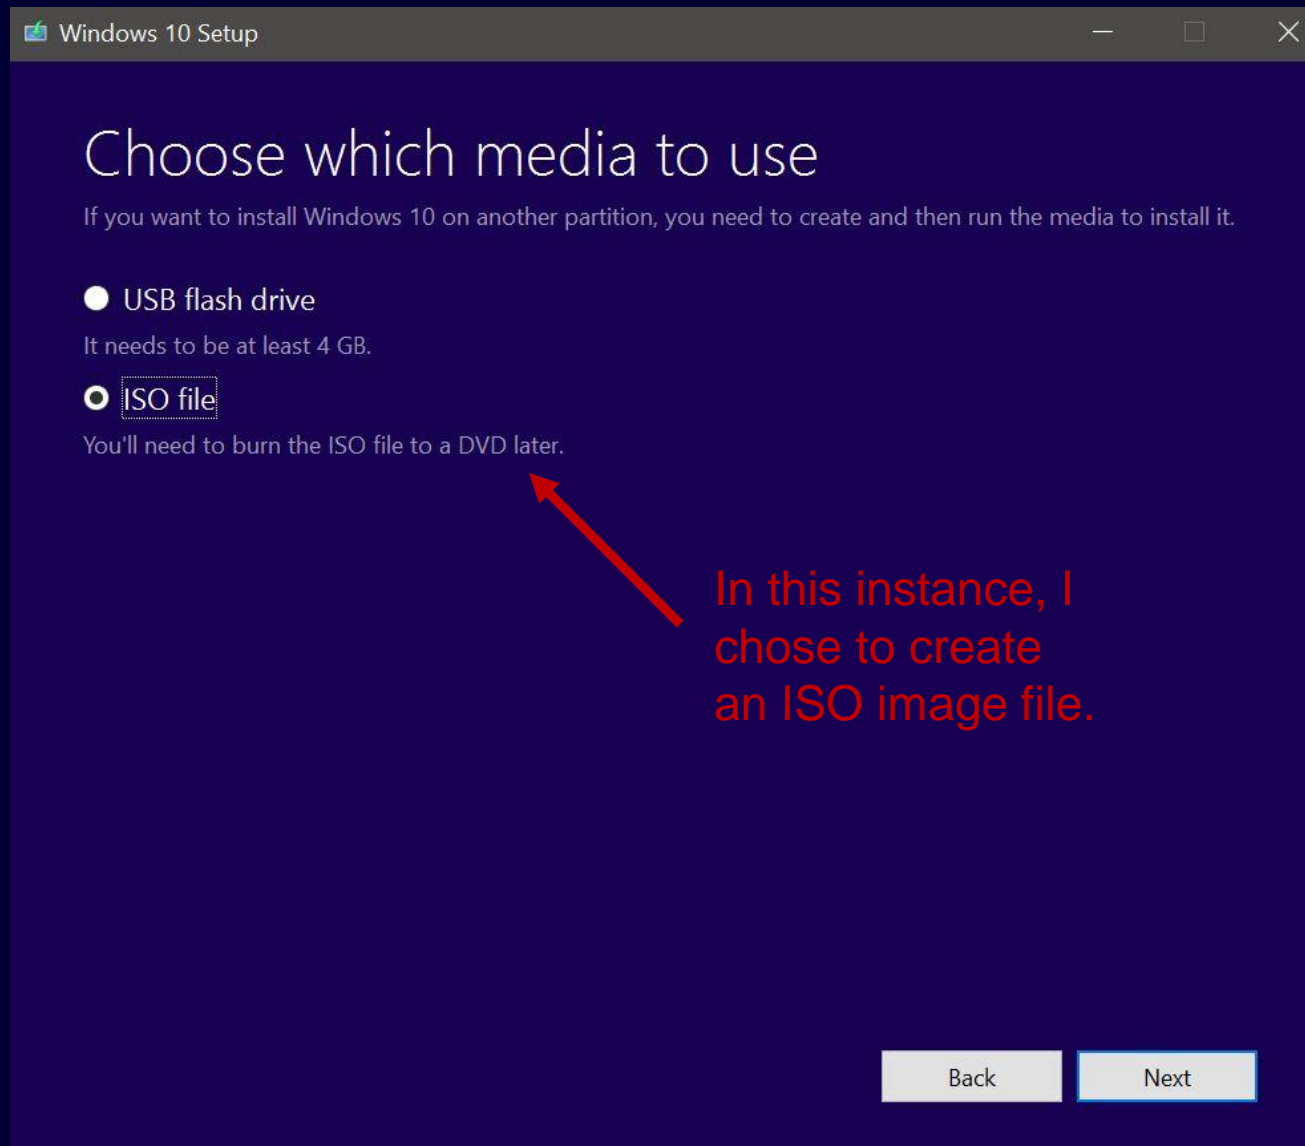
Windows 10 Setup

Choose which media to use

If you want to install Windows 10 on another partition, you need to create and then run the media to install it.

USB flash drive

It needs to be at least 4 GB.

ISO file

You'll need to burn the ISO file to a DVD later.

In this instance, I chose to create an ISO image file.

Back

Next